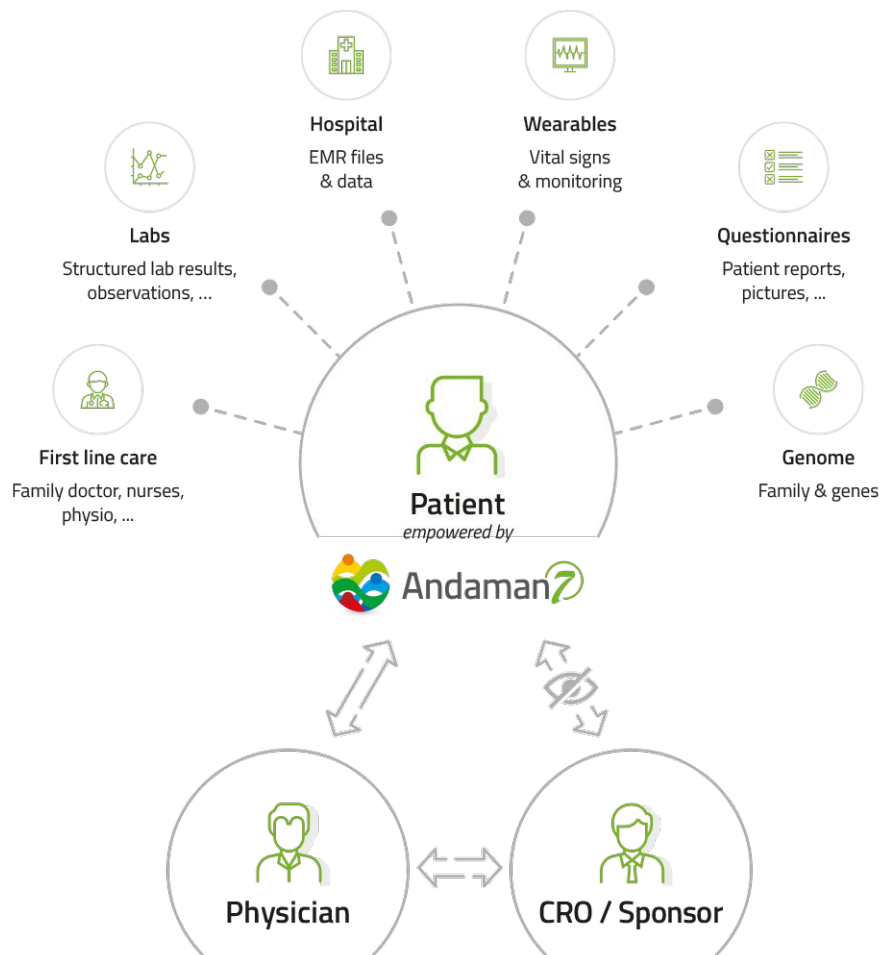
Hospital
EMR files & data

Wearables
Vital signs & monitoring

Labs
Structured lab results, observations, ...

Questionnaires
Patient reports, pictures, ...

First line care
Family doctor, nurses, physio, ...

Genome
Family & genes

Patient
empowered by

Andaman7

Physician

CRO / Sponsor